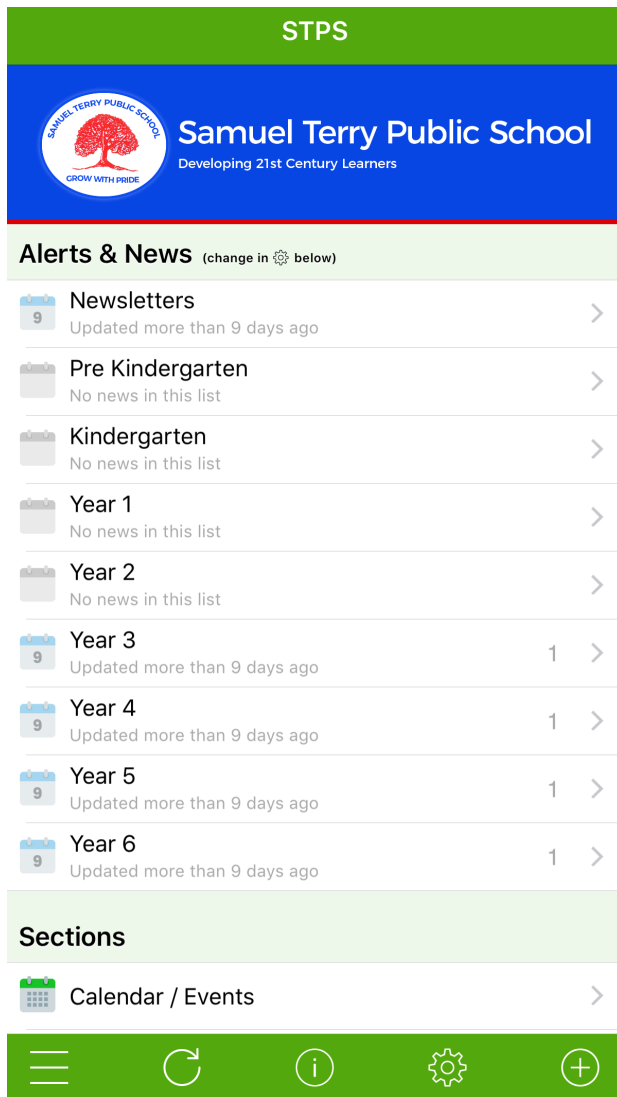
STPS

SAMUEL TERRY PUBLIC SCHOOL
GROW WITH PRIDE

Samuel Terry Public School
Developing 21st Century Learners

Alerts & News (change in ⚙ below)

9
Newsletters
Updated more than 9 days ago

Pre Kindergarten
No news in this list

Kindergarten
No news in this list

Year 1
No news in this list

Year 2
No news in this list

9
Year 3
Updated more than 9 days ago
1

9
Year 4
Updated more than 9 days ago
1

9
Year 5
Updated more than 9 days ago
1

9
Year 6
Updated more than 9 days ago
1

Sections

Calendar / Events